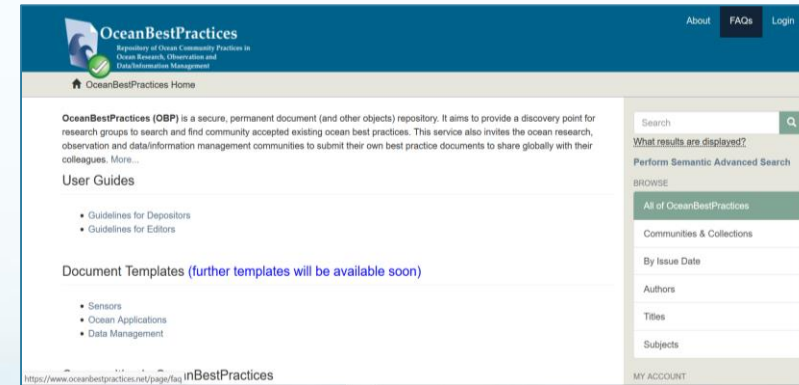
OceanBestPractices
Repository of Ocean Community Practices in Ocean Research, Observation and Data/Information Management

About FAQs Login

OceanBestPractices Home

OceanBestPractices (OBP) is a secure, permanent document (and other objects) repository. It aims to provide a discovery point for research groups to search and find community accepted existing ocean best practices. This service also invites the ocean research, observation and data/information management communities to submit their own best practice documents to share globally with their colleagues. More...

User Guides

- Guidelines for Depositors
- Guidelines for Editors

Document Templates (further templates will be available soon)

- Sensors
- Ocean Applications
- Data Management

https://www.oceanbestpractices.net/page/faq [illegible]nBestPractices

Search
What results are displayed?
Perform Semantic Advanced Search
BROWSE
All of OceanBestPractices
Communities & Collections
By Issue Date
Authors
Titles
Subjects
MY ACCOUNT